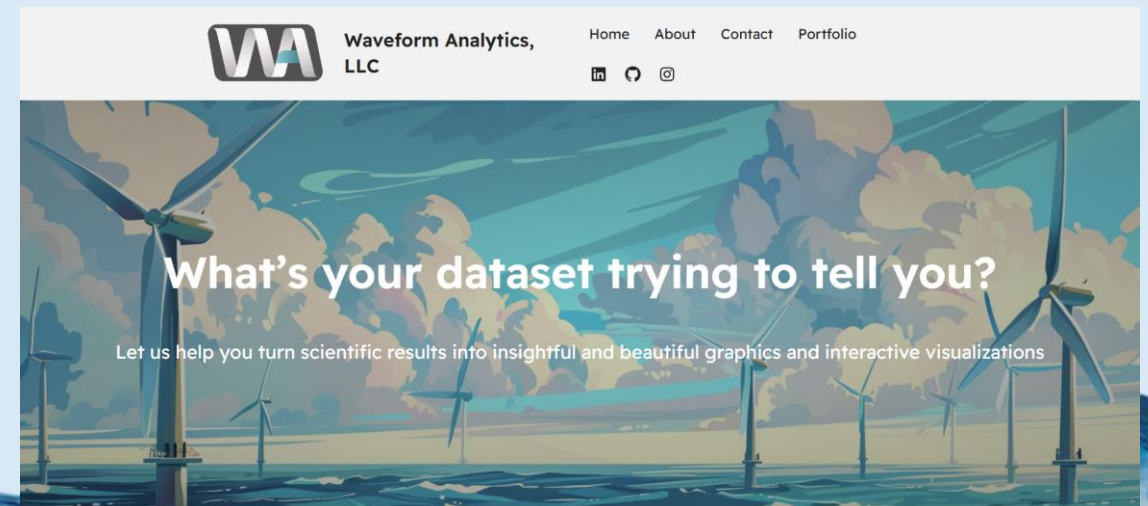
WA

Waveform Analytics, LLC

Home About Contact Portfolio

What’s your dataset trying to tell you?

Let us help you turn scientific results into insightful and beautiful graphics and interactive visualizations